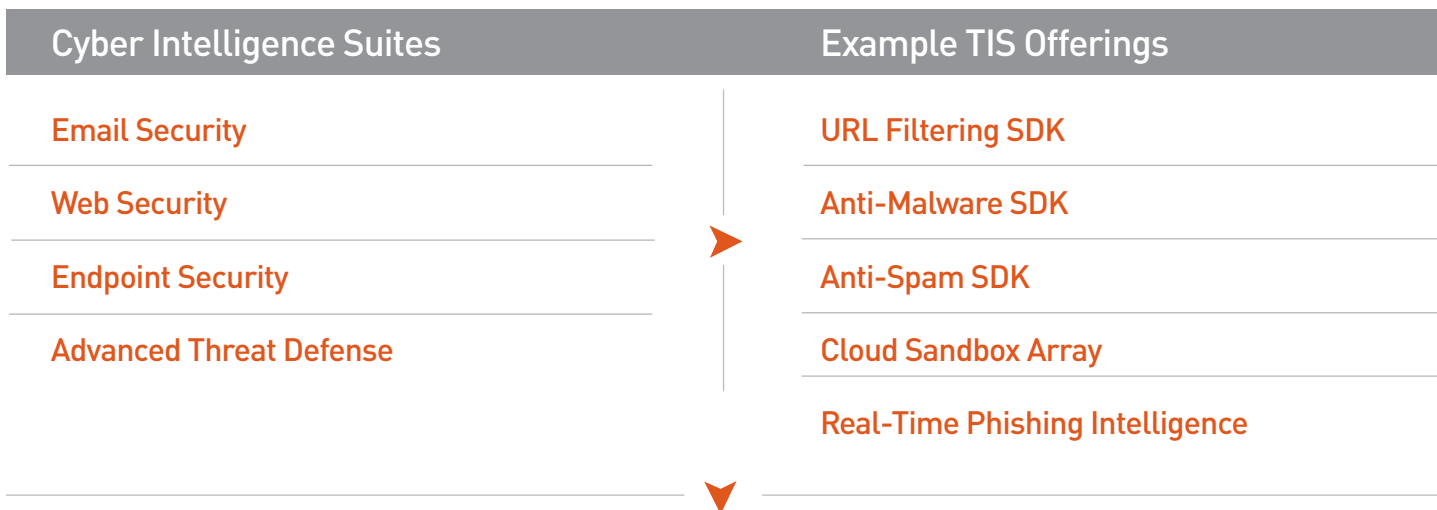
Cyber Intelligence Suites

Email Security

Web Security

Endpoint Security

Advanced Threat Defense

Example TIS Offerings

URL Filtering SDK

Anti-Malware SDK

Anti-Spam SDK

Cloud Sandbox Array

Real-Time Phishing Intelligence